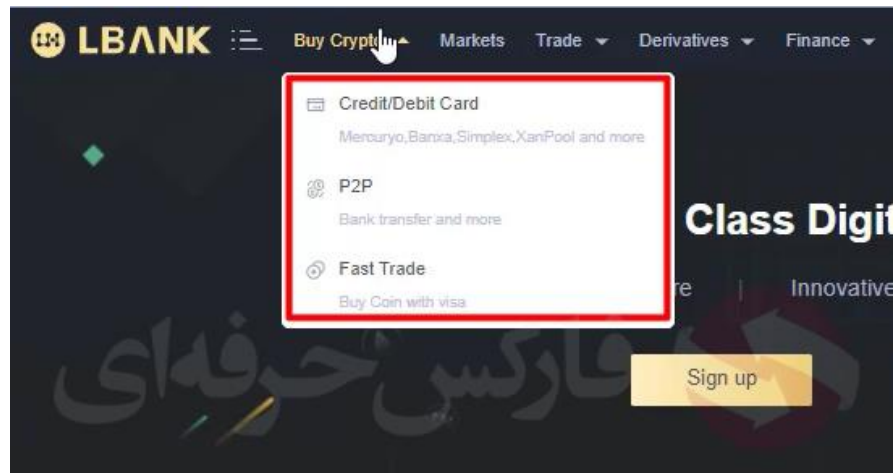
LBANK Buy Crypto Markets Trade Derivatives Finance

Credit/Debit Card
Mercuryo,Banxa,Simplex,XanPool and more

P2P
Bank transfer and more

Fast Trade
Buy Coin with visa

Class Digit

re | Innovative

Sign up

فارکس حرفه‌ای